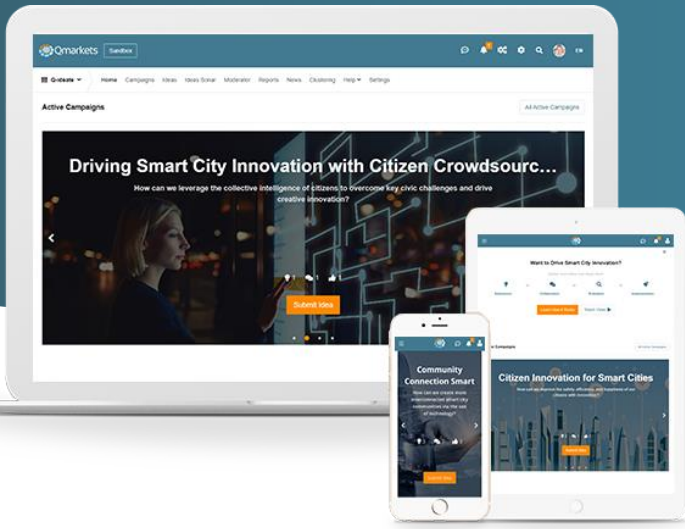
Qmarkets Sandbox

EN

Gridsate Home Campaigns Ideas Ideas Sonar Moderator Reports News Clustering Help Settings

Active Campaigns

All Active Campaigns

Driving Smart City Innovation with Citizen Crowdsourc...

How can we leverage the collective intelligence of citizens to overcome key civic challenges and drive creative innovation?

Submit Idea

Want to Drive Smart City Innovation?

Citizen Innovation for Smart Cities

Submit Idea

Community Connection Smart

Submit Idea